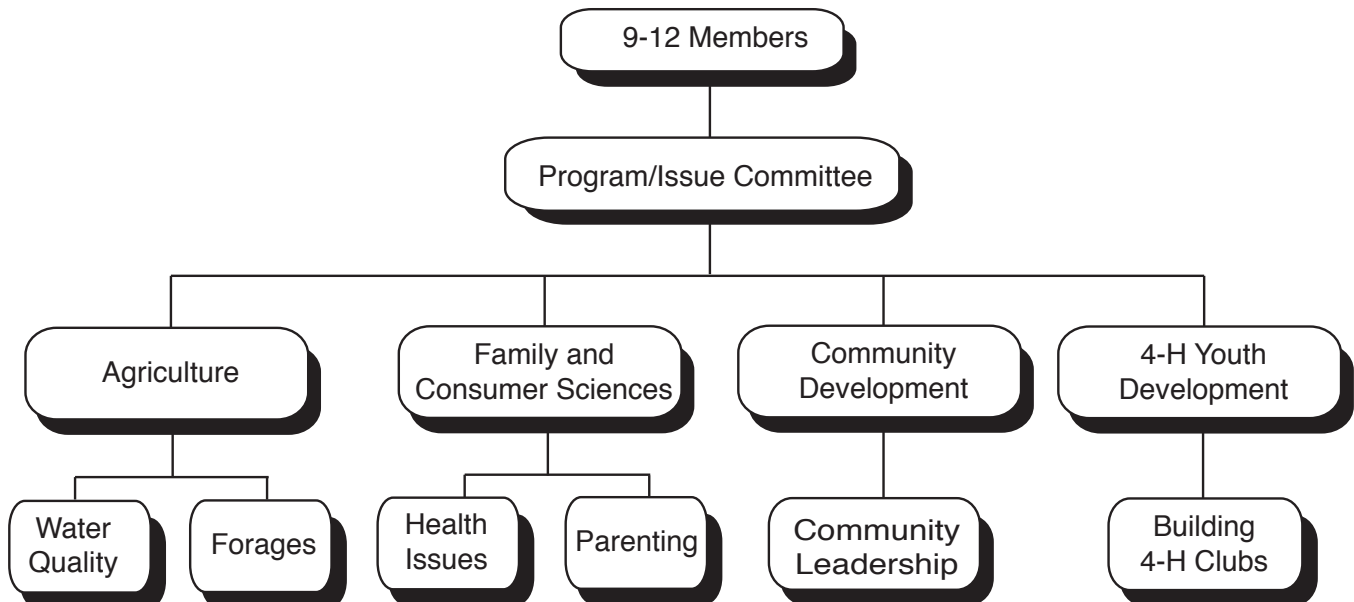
9-12 Members

Program/Issue Committee

Agriculture

Family and Consumer Sciences

Community Development

4-H Youth Development

Water Quality

Forages

Health Issues

Parenting

Community Leadership

Building 4-H Clubs